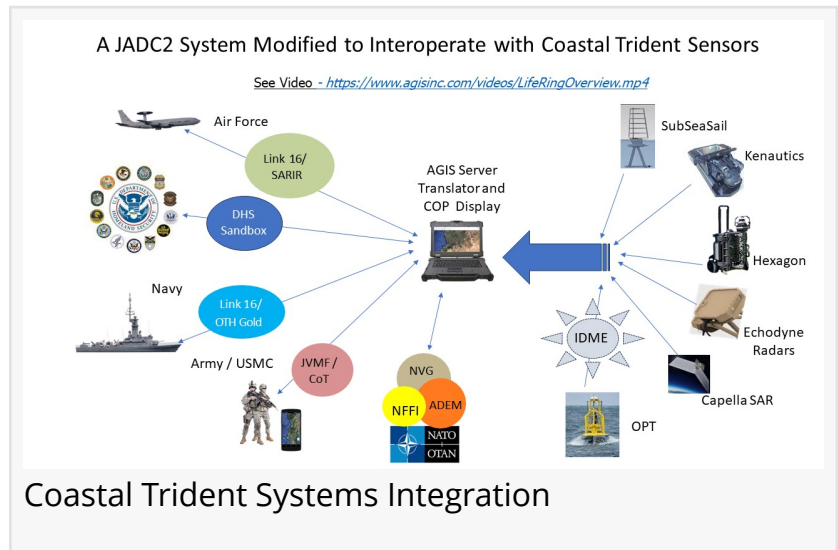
A JADC2 System Modified to Interoperate with Coastal Trident Sensors

See Video - https://www.agisinc.com/videos/LifeRingOverview.mp4

Air Force

Link 16/ SARIR

DHS Sandbox

Navy

Link 16/ OTH Gold

Army / USMC

JVMF / CoT

AGIS Server Translator and COP Display

NVG

NFFI

ADEM

NATO OTAN

SubSeaSail

Kenautics

Hexagon

Echodyne Radars

Capella SAR

IDME

OPT

Coastal Trident Systems Integration